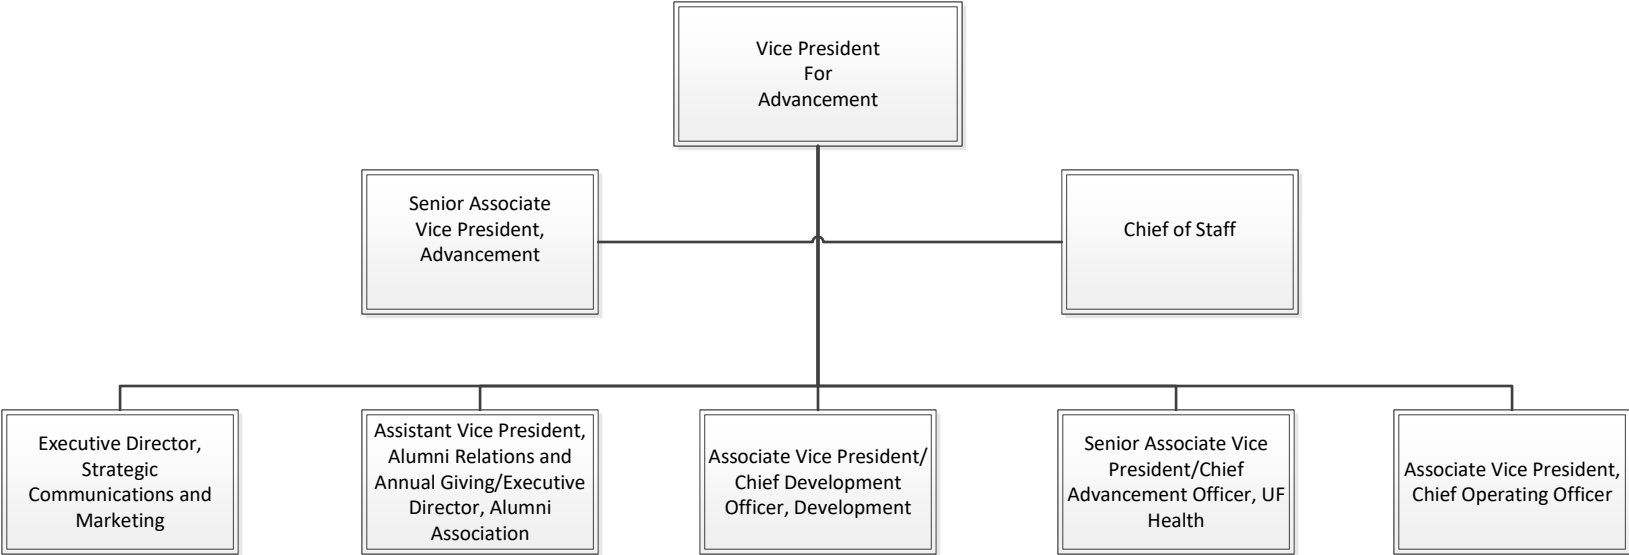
Vice President
For
Advancement

Senior Associate
Vice President,
Advancement

Chief of Staff

Executive Director,
Strategic
Communications and
Marketing

Assistant Vice President,
Alumni Relations and
Annual Giving/Executive
Director, Alumni
Association

Associate Vice President/
Chief Development
Officer, Development

Senior Associate Vice
President/Chief
Advancement Officer, UF
Health

Associate Vice President,
Chief Operating Officer